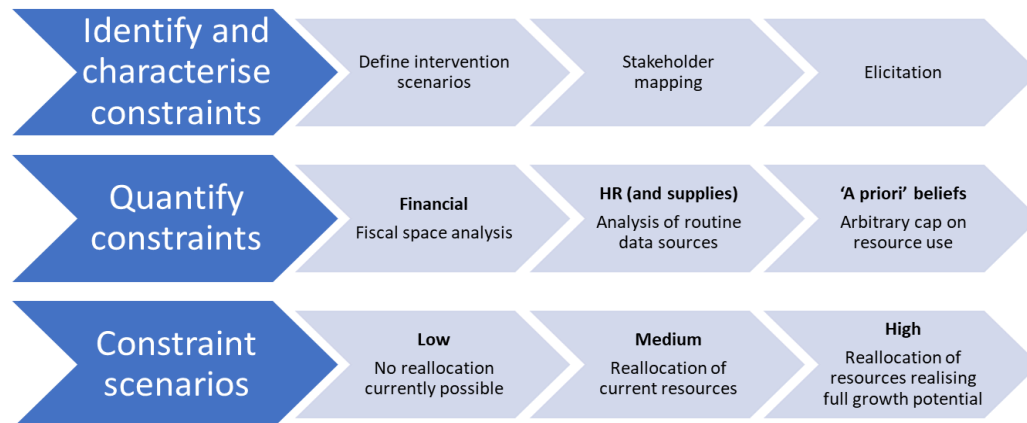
Identify and characterise constraints

Define intervention scenarios

Stakeholder mapping

Elicitation

Quantify constraints

Financial
Fiscal space analysis

HR (and supplies)
Analysis of routine data sources

'A priori' beliefs
Arbitrary cap on resource use

Constraint scenarios

Low
No reallocation currently possible

Medium
Reallocation of current resources

High
Reallocation of resources realising full growth potential